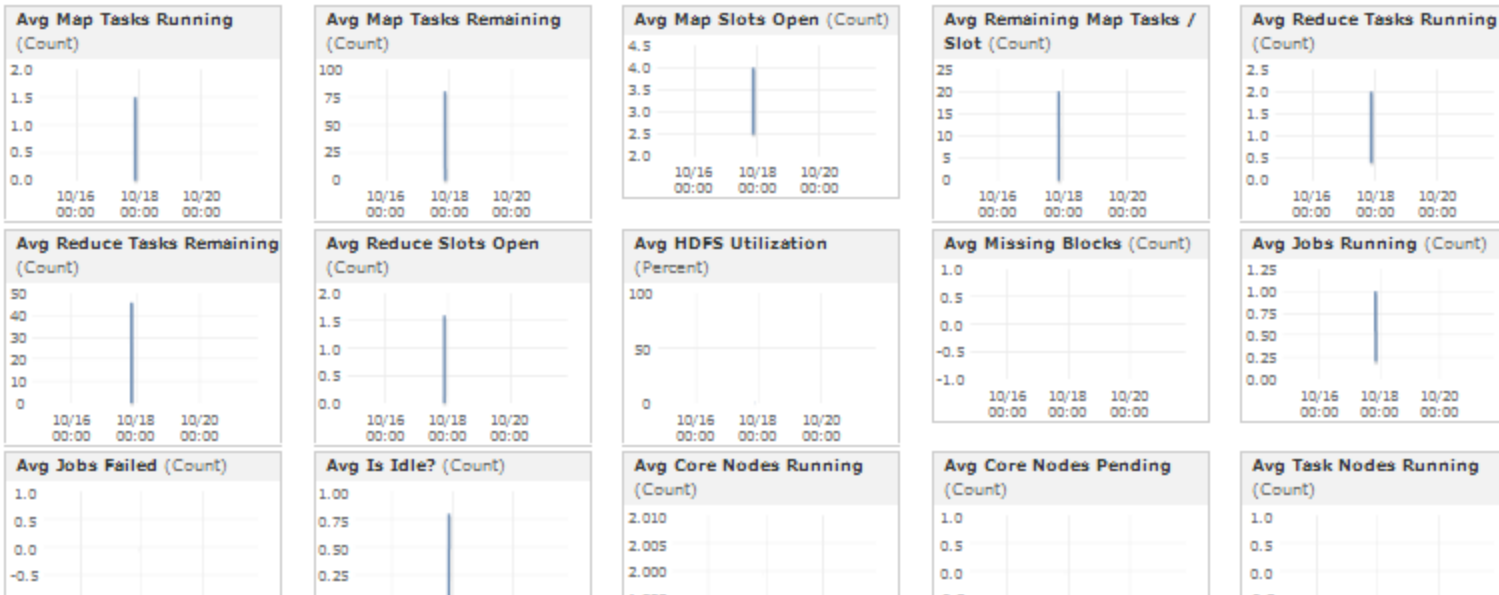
Avg Map Tasks Running (Count)
2.0
1.5
1.0
0.5
0.0
10/16 00:00
10/18 00:00
10/20 00:00

Avg Map Tasks Remaining (Count)
100
75
50
25
0
10/16 00:00
10/18 00:00
10/20 00:00

Avg Map Slots Open (Count)
4.5
4.0
3.5
3.0
2.5
2.0
10/16 00:00
10/18 00:00
10/20 00:00

Avg Remaining Map Tasks / Slot (Count)
25
20
15
10
5
0
10/16 00:00
10/18 00:00
10/20 00:00

Avg Reduce Tasks Running (Count)
2.5
2.0
1.5
1.0
0.5
0.0
10/16 00:00
10/18 00:00
10/20 00:00

Avg Reduce Tasks Remaining (Count)
50
40
30
20
10
0
10/16 00:00
10/18 00:00
10/20 00:00

Avg Reduce Slots Open (Count)
2.0
1.5
1.0
0.5
0.0
10/16 00:00
10/18 00:00
10/20 00:00

Avg HDFS Utilization (Percent)
100
50
0
10/16 00:00
10/18 00:00
10/20 00:00

Avg Missing Blocks (Count)
1.0
0.5
0.0
-0.5
-1.0
10/16 00:00
10/18 00:00
10/20 00:00

Avg Jobs Running (Count)
1.25
1.00
0.75
0.50
0.25
0.00
10/16 00:00
10/18 00:00
10/20 00:00

Avg Jobs Failed (Count)
1.0
0.5
0.0
-0.5

Avg Is Idle? (Count)
1.00
0.75
0.50
0.25

Avg Core Nodes Running (Count)
2.010
2.005
2.000

Avg Core Nodes Pending (Count)
1.0
0.5
0.0

Avg Task Nodes Running (Count)
1.0
0.5
0.0